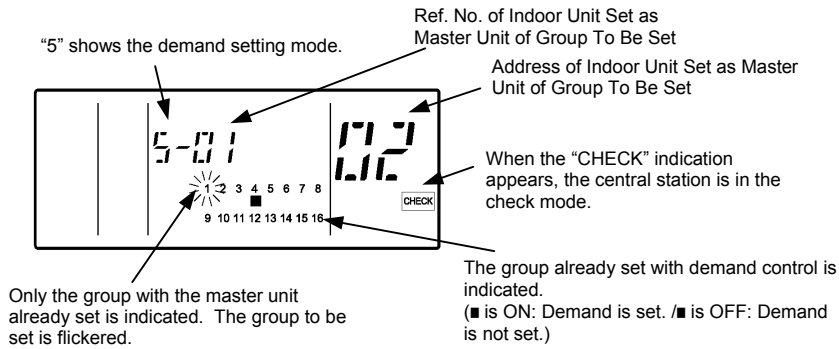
Ref. No. of Indoor Unit Set as Master Unit of Group To Be Set

"5" shows the demand setting mode.

Address of Indoor Unit Set as Master Unit of Group To Be Set

5-01

02

When the "CHECK" indication appears, the central station is in the check mode.

CHECK

1 2 3 4 5 6 7 8

9 10 11 12 13 14 15 16

Only the group with the master unit already set is indicated. The group to be set is flickered.

The group already set with demand control is indicated.
(■ is ON: Demand is set. /■ is OFF: Demand is not set.)